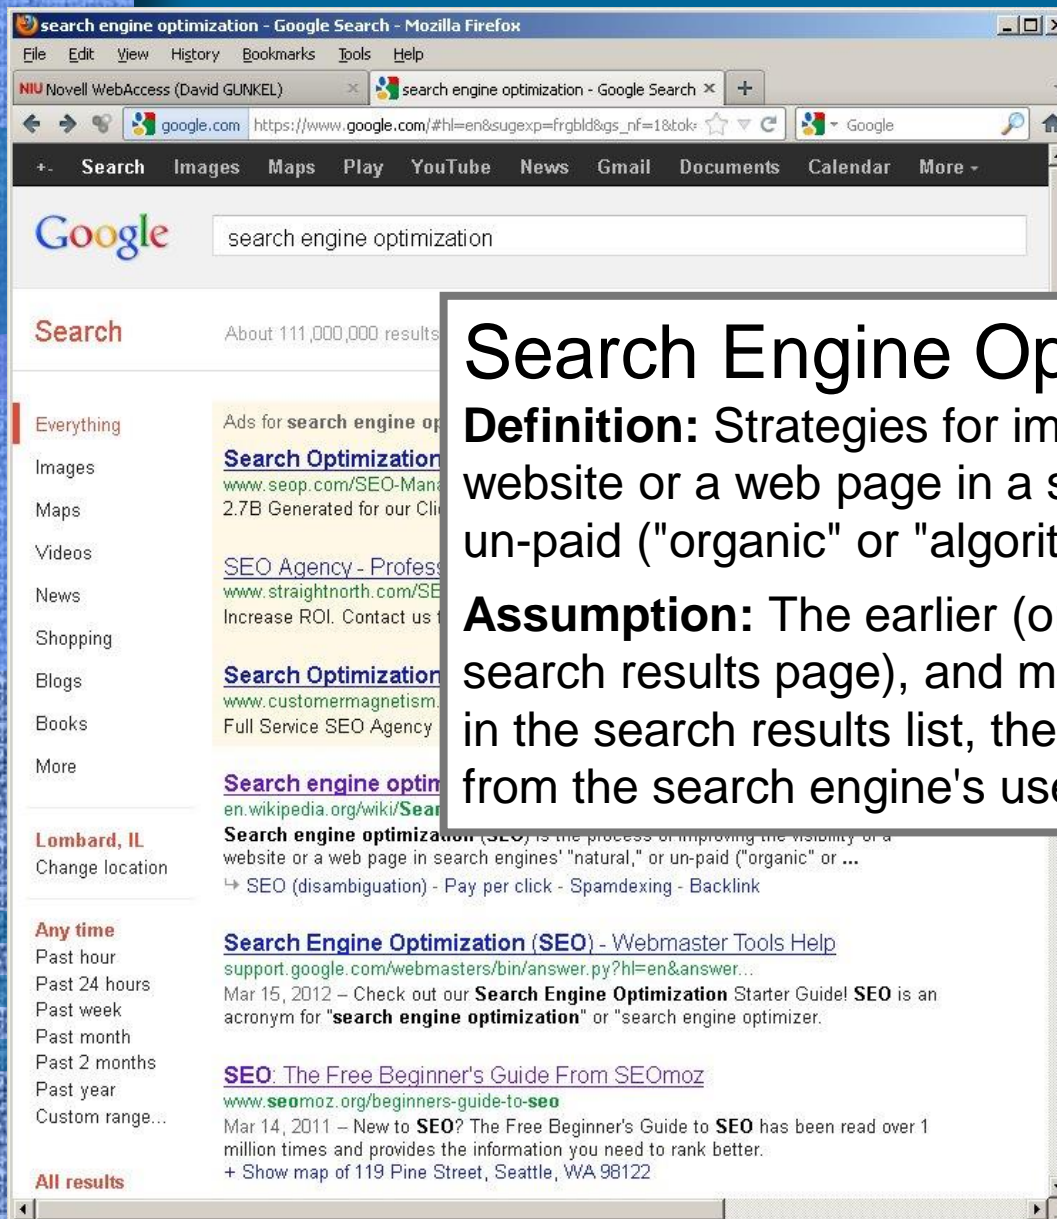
search engine optimization - Google Search - Mozilla Firefox

File Edit View History Bookmarks Tools Help

NIU Novell WebAccess (David GUNKEL) ×

search engine optimization - Google Search ×

+

google.com https://www.google.com/#hl=en&sugexp=frgbld&gs_nf=1&tok

Google

+. Search Images Maps Play YouTube News Gmail Documents Calendar More -

Google

search engine optimization

Search

About 111,000,000 results

Everything
Images
Maps
Videos
News
Shopping
Blogs
Books
More

Lombard, IL
Change location

Any time
Past hour
Past 24 hours
Past week
Past month
Past 2 months
Past year
Custom range...

All results

Ads for search engine op

Search Optimization
www.seop.com/SEO-Mana
2.7B Generated for our Cli

SEO Agency - Profess
www.straightnorth.com/SE
Increase ROI. Contact us

Search Optimization
www.customermagnetism.
Full Service SEO Agency

Search engine optim
en.wikipedia.org/wiki/Sear
Search engine optimization (SEO) is the process of improving the visibility of a website or a web page in search engines' "natural," or un-paid ("organic" or ...
↳ SEO (disambiguation) - Pay per click - Spamdexing - Backlink

Search Engine Optimization (SEO) - Webmaster Tools Help
support.google.com/webmasters/bin/answer.py?hl=en&answer...
Mar 15, 2012 – Check out our Search Engine Optimization Starter Guide! SEO is an acronym for "search engine optimization" or "search engine optimizer.

SEO: The Free Beginner's Guide From SEOmoz
www.seomoz.org/beginners-guide-to-seo
Mar 14, 2011 – New to SEO? The Free Beginner's Guide to SEO has been read over 1 million times and provides the information you need to rank better.
+ Show map of 119 Pine Street, Seattle, WA 98122

Search Engine Op

Definition: Strategies for im website or a web page in a s un-paid ("organic" or "algorit

Assumption: The earlier (o search results page), and m in the search results list, the from the search engine's use